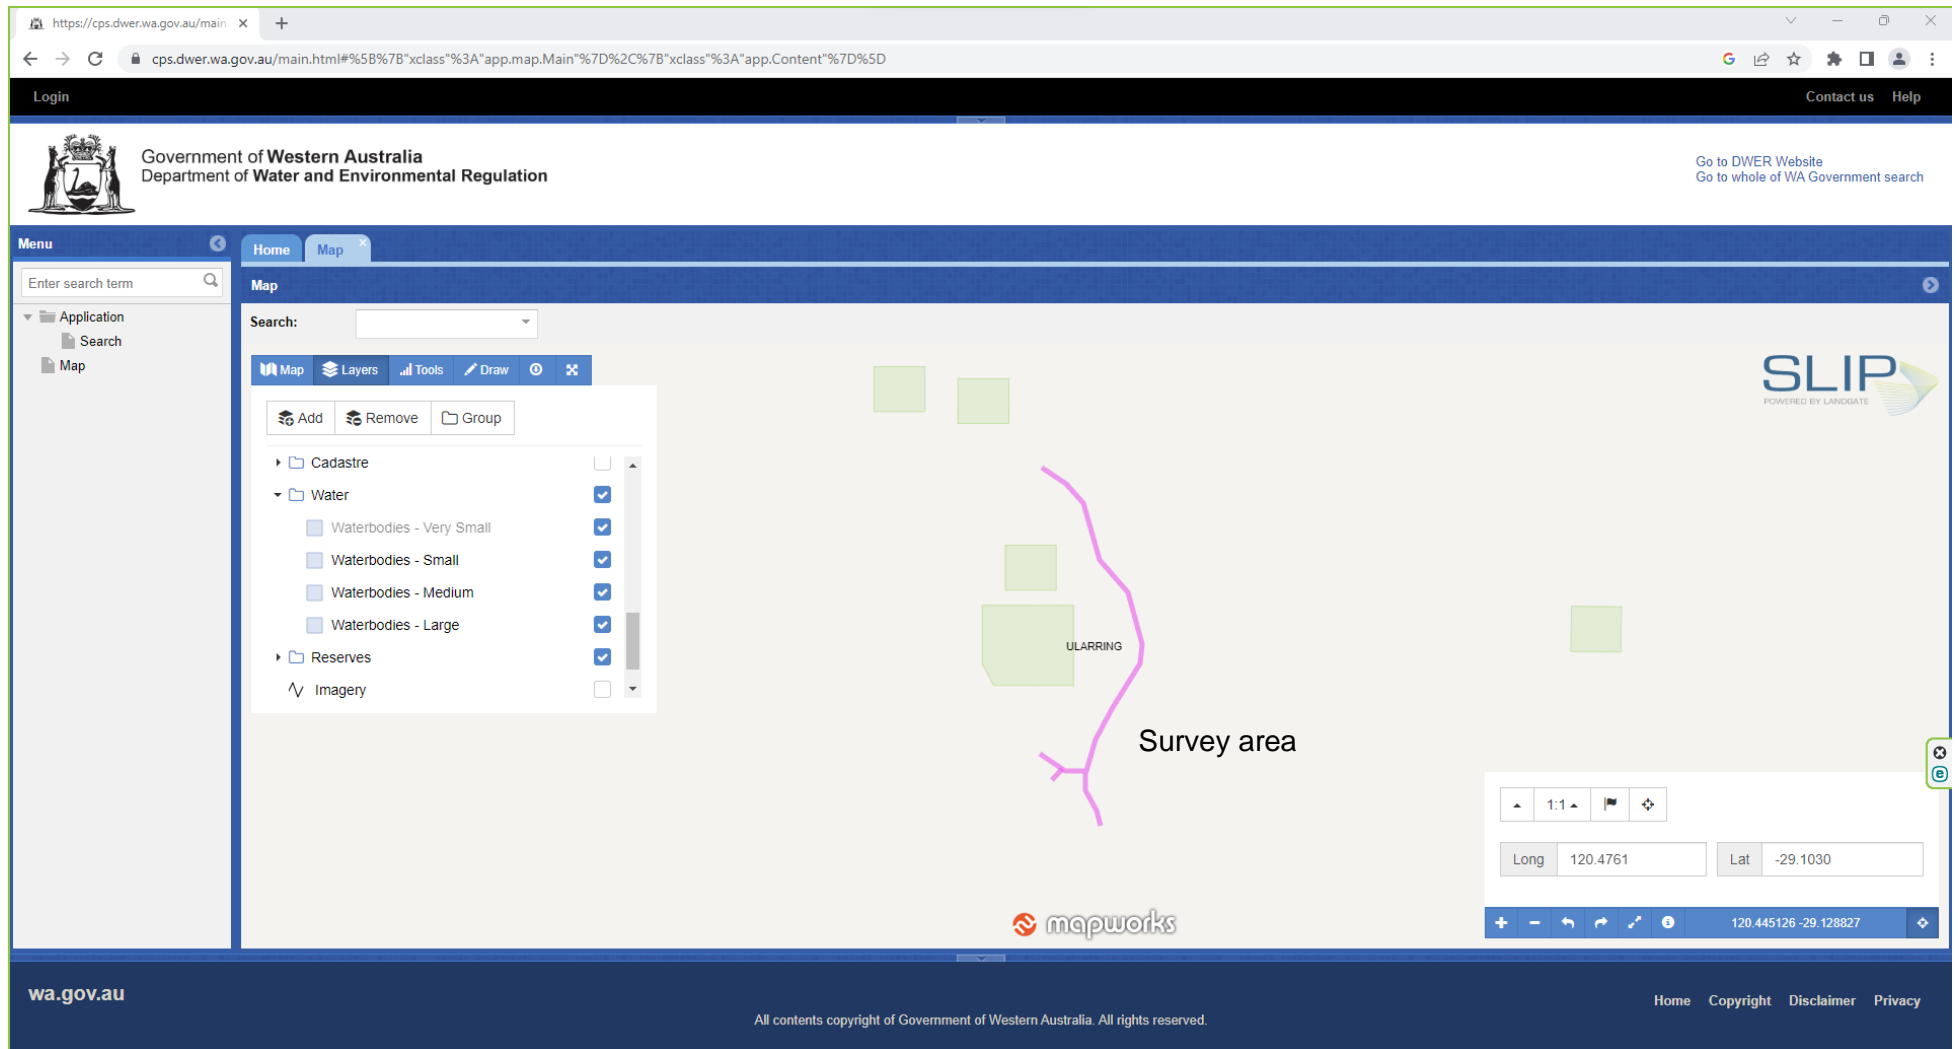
https://cps.dwer.wa.gov.au/main

cps.dwer.wa.gov.au/main.html#%5B%7B"xclass"%3A"app.map.Main"%7D%2C%7B"xclass"%3A"app.Content"%7D%5D

Login

Contact us Help

Government of Western Australia
Department of Water and Environmental Regulation

Go to DWER Website
Go to whole of WA Government search

Menu

Enter search term

Application
Search
Map

Home Map

Map

Search:

Map Layers Tools Draw

Add Remove Group

Cadastre
Water
Waterbodies - Very Small
Waterbodies - Small
Waterbodies - Medium
Waterbodies - Large
Reserves
Imagery

SLIP
POWERED BY LANDGATE

ULARRING

Survey area

1:1

Long 120.4761
Lat -29.1030

120.445126 -29.128827

mapworks

wa.gov.au

Home Copyright Disclaimer Privacy

All contents copyright of Government of Western Australia. All rights reserved.